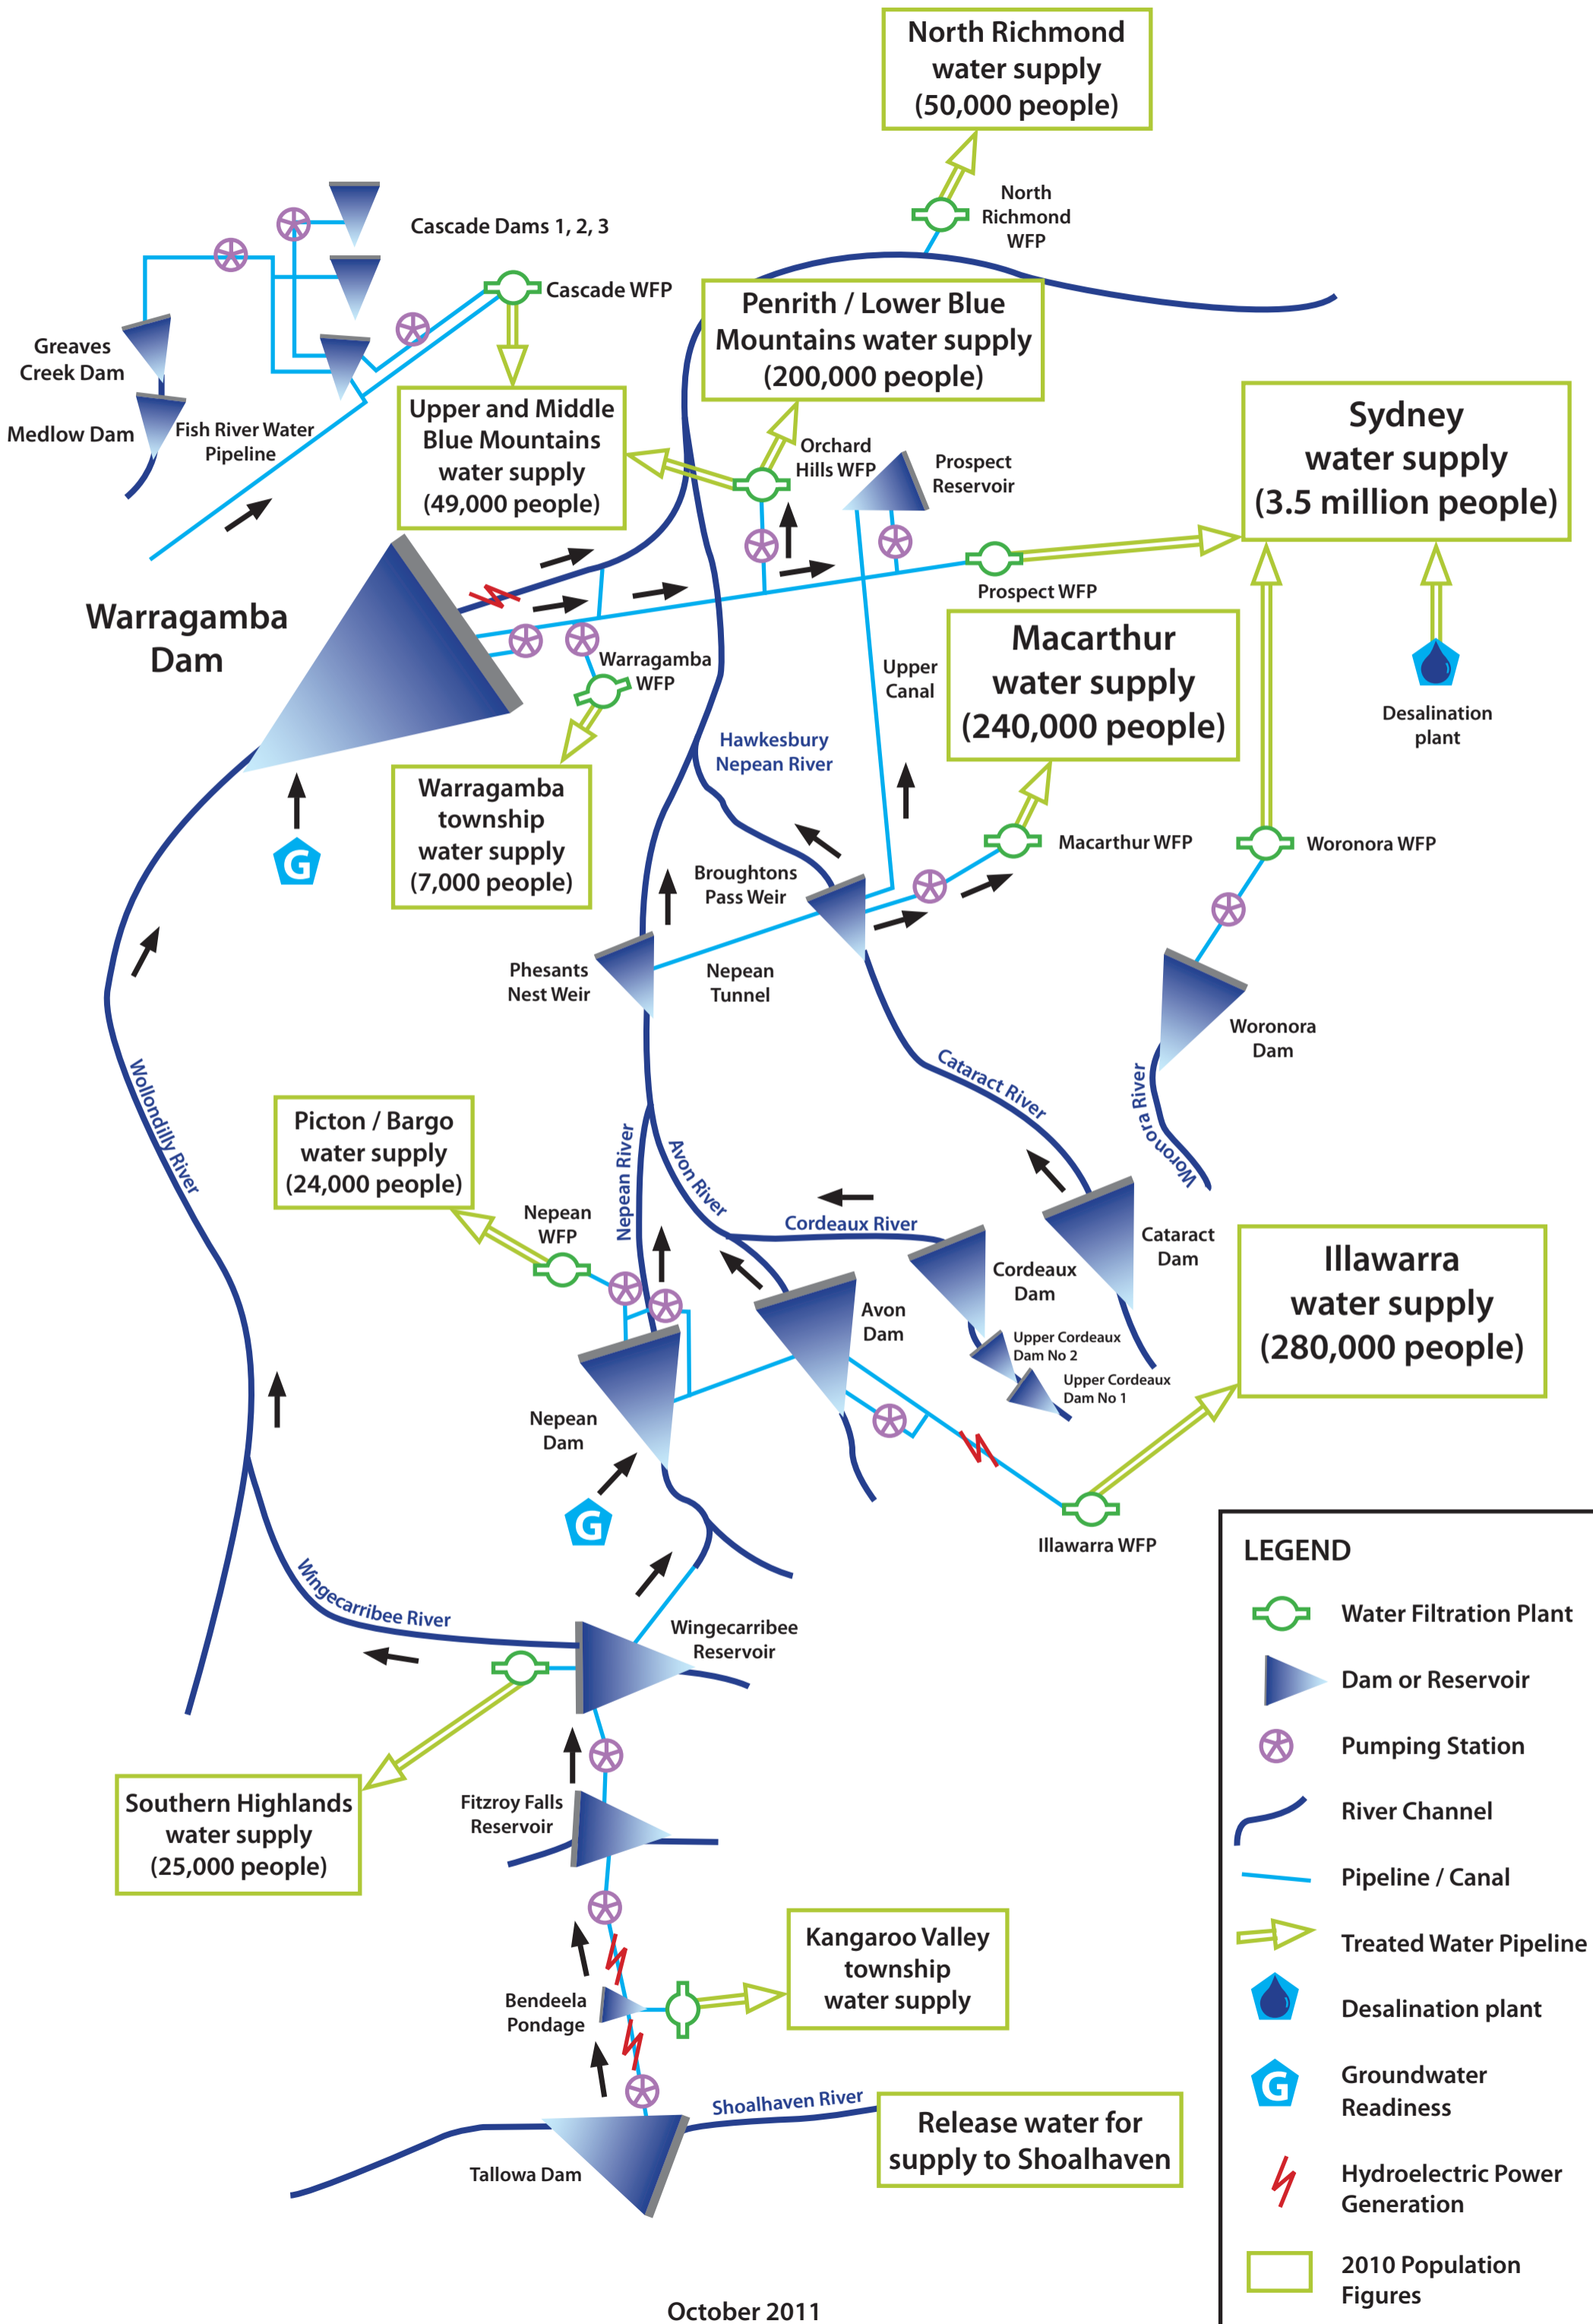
North Richmond water supply (50,000 people)

North Richmond WFP

Cascade Dams 1, 2, 3

Cascade WFP

Greaves Creek Dam

Medlow Dam

Fish River Water Pipeline

Penrith / Lower Blue Mountains water supply (200,000 people)

Upper and Middle Blue Mountains water supply (49,000 people)

Orchard Hills WFP

Prospect Reservoir

Sydney water supply (3.5 million people)

Prospect WFP

Warragamba Dam

Warragamba WFP

Upper Canal

Macarthur water supply (240,000 people)

Desalination plant

Warragamba township water supply (7,000 people)

Hawkesbury Nepean River

Macarthur WFP

Woronora WFP

Broughtons Pass Weir

Phesants Nest Weir

Nepean Tunnel

Woronora Dam

Wollondilly River

Cataract River

Woronora River

Picton / Bargo water supply (24,000 people)

Nepean River

Avon River

Nepean WFP

Cordeaux River

Cataract Dam

Cordeaux Dam

Illawarra water supply (280,000 people)

Avon Dam

Upper Cordeaux Dam No 2

Upper Cordeaux Dam No 1

Nepean Dam

Illawarra WFP

Wingecarribee River

Wingecarribee Reservoir

Southern Highlands water supply (25,000 people)

Fitzroy Falls Reservoir

Kangaroo Valley township water supply

Bendeela Pondage

Shoalhaven River

Release water for supply to Shoalhaven

Tallowa Dam

October 2011

LEGEND
Water Filtration Plant
Dam or Reservoir
Pumping Station
River Channel
Pipeline / Canal
Treated Water Pipeline
Desalination plant
Groundwater Readiness
Hydroelectric Power Generation
2010 Population Figures